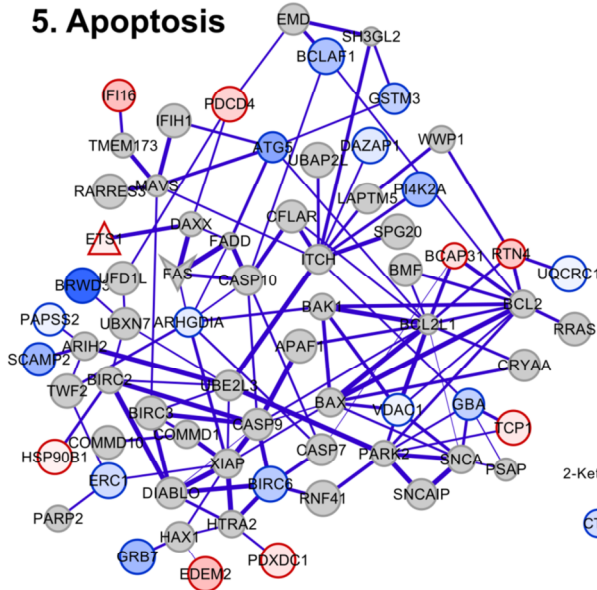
5. Apoptosis

EMD
SH3GL2
BCLAF1
IFI16
PDCD4
GSTM3
IFIH1
TMEM173
ATG5
DAZAP1
WWP1
UBAP2L
RARRES3
MAVS
LAPTM5
PI4K2A
DAXX
CFLAR
ETS1
FADD
SPG20
ITCH
BCAP31
RTN4
BRWD3
UFD1L
FAS
CASP10
BMF
UQCRC1
BAK1
BCL2
PAPSS2
UBXN7
ARHGDIA
BCL2L1
RRAS
SCAMP2
ARIH2
APAF1
CRYAA
TWF2
BIRC2
UBE2L3
BAX
VDAC1
GBA
BIRC3
CASP9
TCP1
COMMD10
COMMD1
PARK2
SNCA
HSP90B1
XIAP
CASP7
PSAP
2-Ket
ERC1
DIABLO
BIRC6
RNF41
SNCAIP
PARP2
HAX1
HTRA2
GRB7
PDXDC1
EDEM2
CT